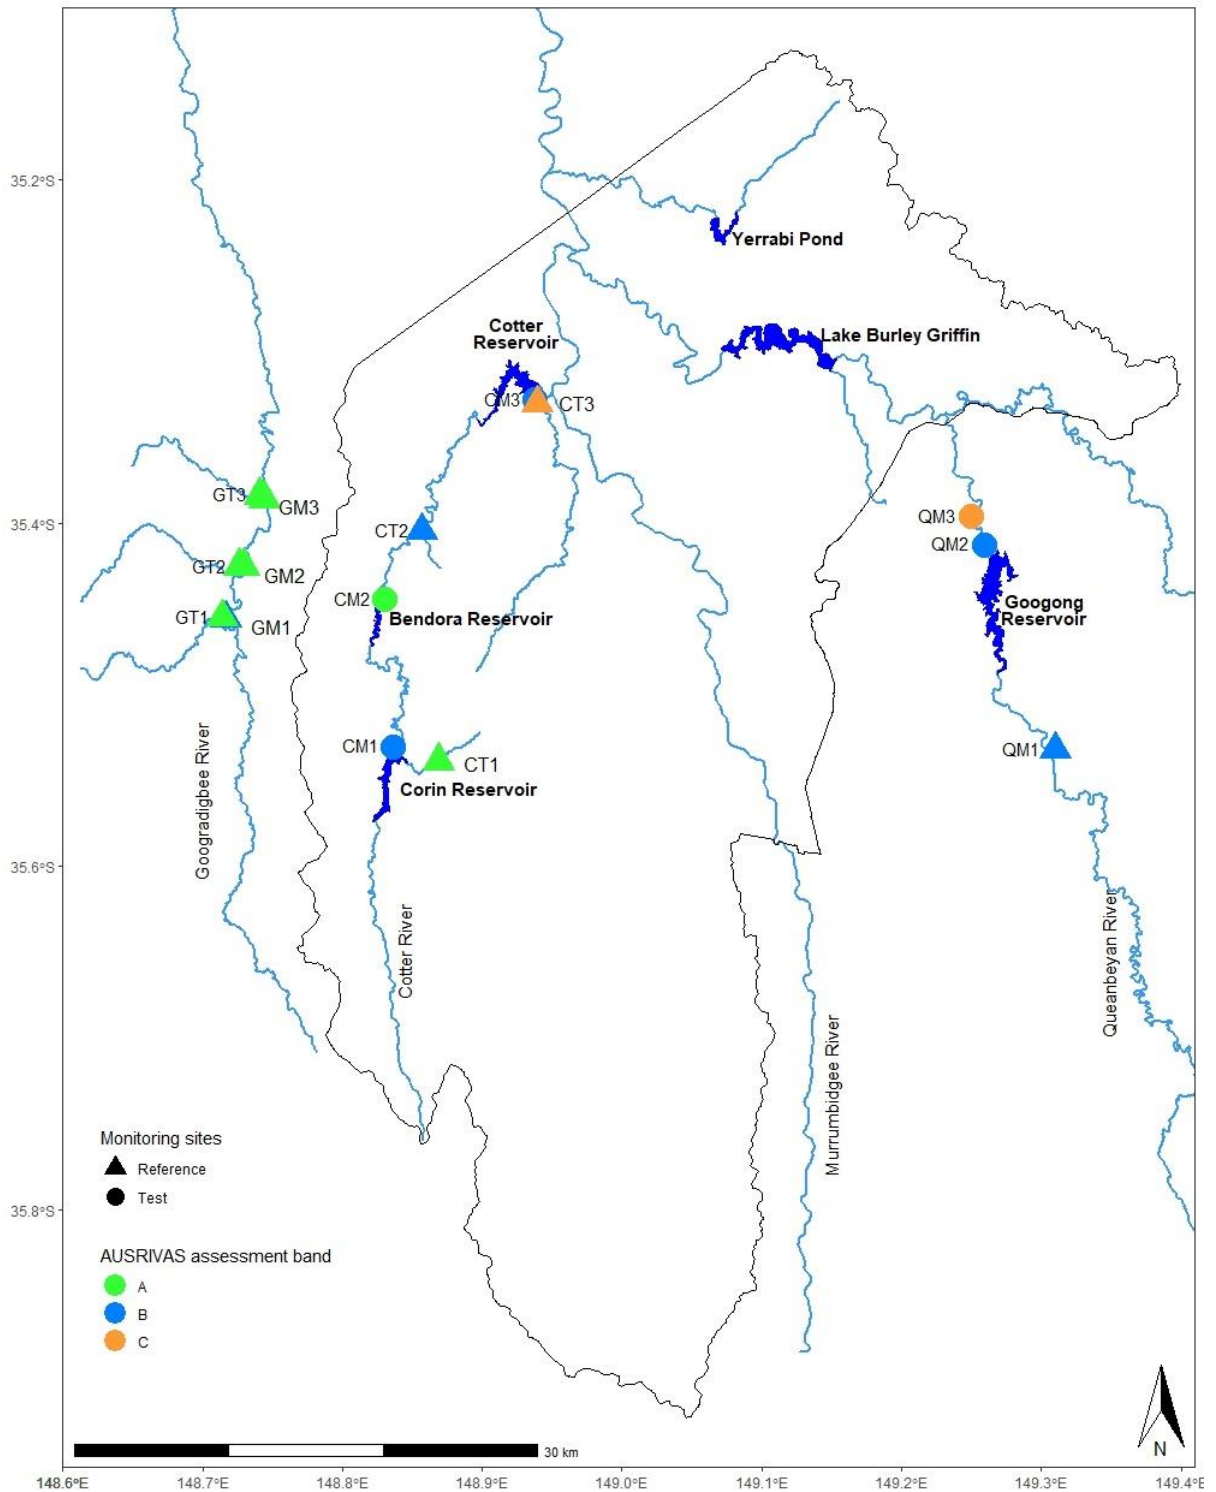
35.2°S
35.4°S
35.6°S
35.8°S

Yerrabi Pond
Lake Burley Griffin
Cotter Reservoir
CM3
CT3
GT3
GM3
CT2
GT2
GM2
CM2
Bendora Reservoir
GT1
GM1
QM3
QM2
Googong Reservoir
QM1
CM1
CT1
Corin Reservoir
Googradigbee River
Cotter River
Murrumbidgee River
Queanbeyan River

Monitoring sites
Reference
Test

AUSRIVAS assessment band
A
B
C

30 km
N

148.6°E
148.7°E
148.8°E
148.9°E
149.0°E
149.1°E
149.2°E
149.3°E
149.4°E